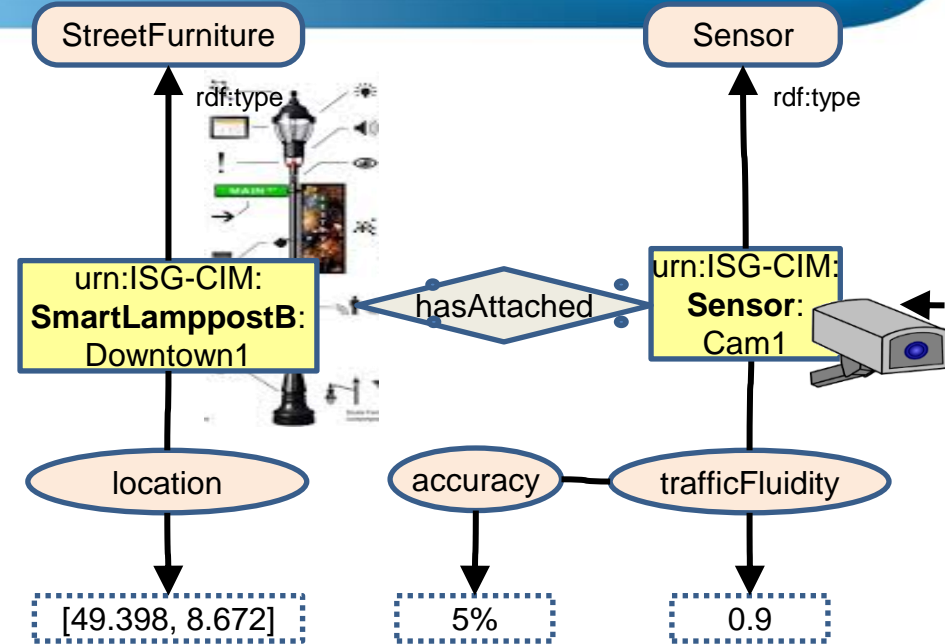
StreetFurniture

Sensor

rdf:type

rdf:type

MAIN

urn:ISG-CIM: **SmartLamppostB**: Downtown1

hasAttached

urn:ISG-CIM: **Sensor**: Cam1

location

accuracy

trafficFluidity

[49.398, 8.672]

5%

0.9